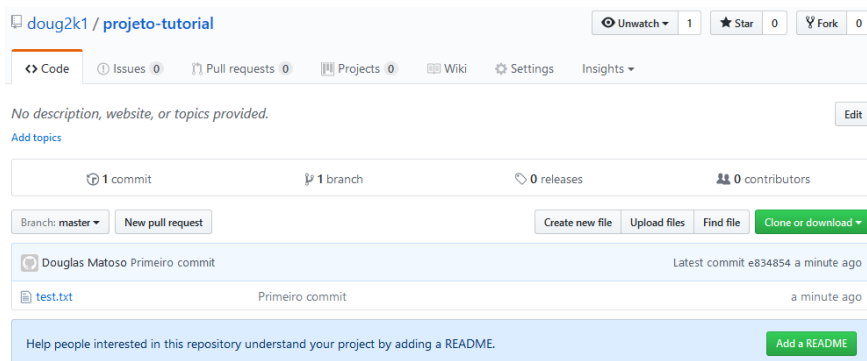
doug2k1 / projeto-tutorial

Unwatch 1 Star 0 Fork 0

Code Issues 0 Pull requests 0 Projects 0 Wiki Settings Insights

No description, website, or topics provided.

Edit

Add topics

1 commit 1 branch 0 releases 0 contributors

Branch: master New pull request Create new file Upload files Find file Clone or download

Douglas Matoso Primeiro commit Latest commit e834854 a minute ago

test.txt Primeiro commit a minute ago

Help people interested in this repository understand your project by adding a README. Add a README